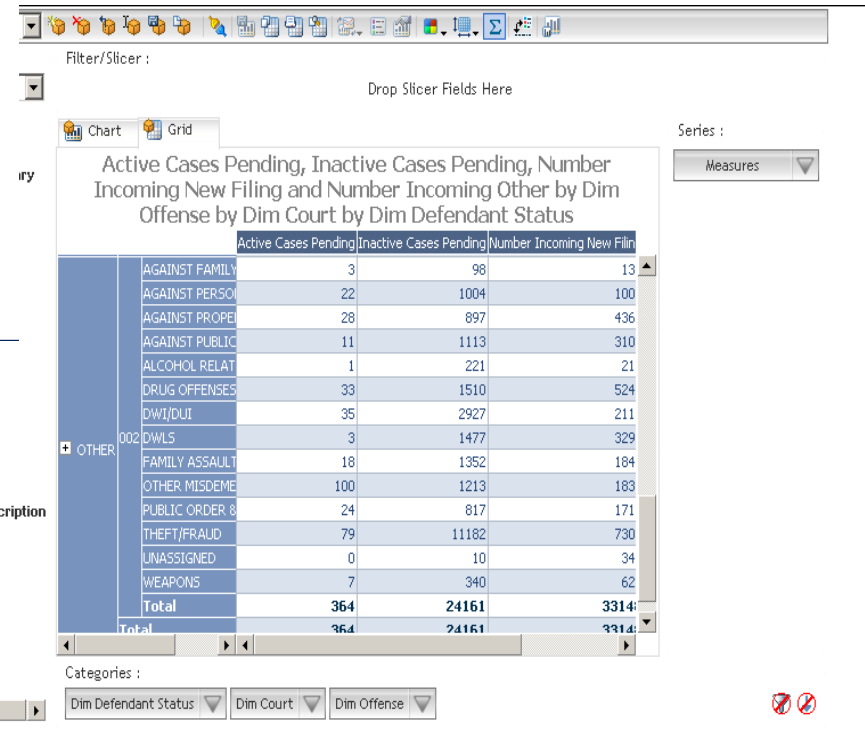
Filter/Slicer :

Drop Slicer Fields Here

Chart Grid

Series :

Measures

ary

cription

Active Cases Pending, Inactive Cases Pending, Number Incoming New Filing and Number Incoming Other by Dim Offense by Dim Court by Dim Defendant Status

| | | | Active Cases Pending | Inactive Cases Pending | Number Incoming New Filin |
|---|---|---|---|---|---|
| OTHER | 002 | AGAINST FAMILY | 3 | 98 | 13 |
| | | AGAINST PERSOI | 22 | 1004 | 100 |
| | | AGAINST PROPEI | 28 | 897 | 436 |
| | | AGAINST PUBLIC | 11 | 1113 | 310 |
| | | ALCOHOL RELAT | 1 | 221 | 21 |
| | | DRUG OFFENSES | 33 | 1510 | 524 |
| | | DWI/DUI | 35 | 2927 | 211 |
| | | DWLS | 3 | 1477 | 329 |
| | | FAMILY ASSAULT | 18 | 1352 | 184 |
| | | OTHER MISDEME | 100 | 1213 | 183 |
| | | PUBLIC ORDER 8 | 24 | 817 | 171 |
| | | THEFT/FRAUD | 79 | 11182 | 730 |
| | | UNASSIGNED | 0 | 10 | 34 |
| | | WEAPONS | 7 | 340 | 62 |
| | | Total | 364 | 24161 | 3314 |
| Total | | | 364 | 24161 | 3314 |

Categories :

Dim Defendant Status Dim Court Dim Offense